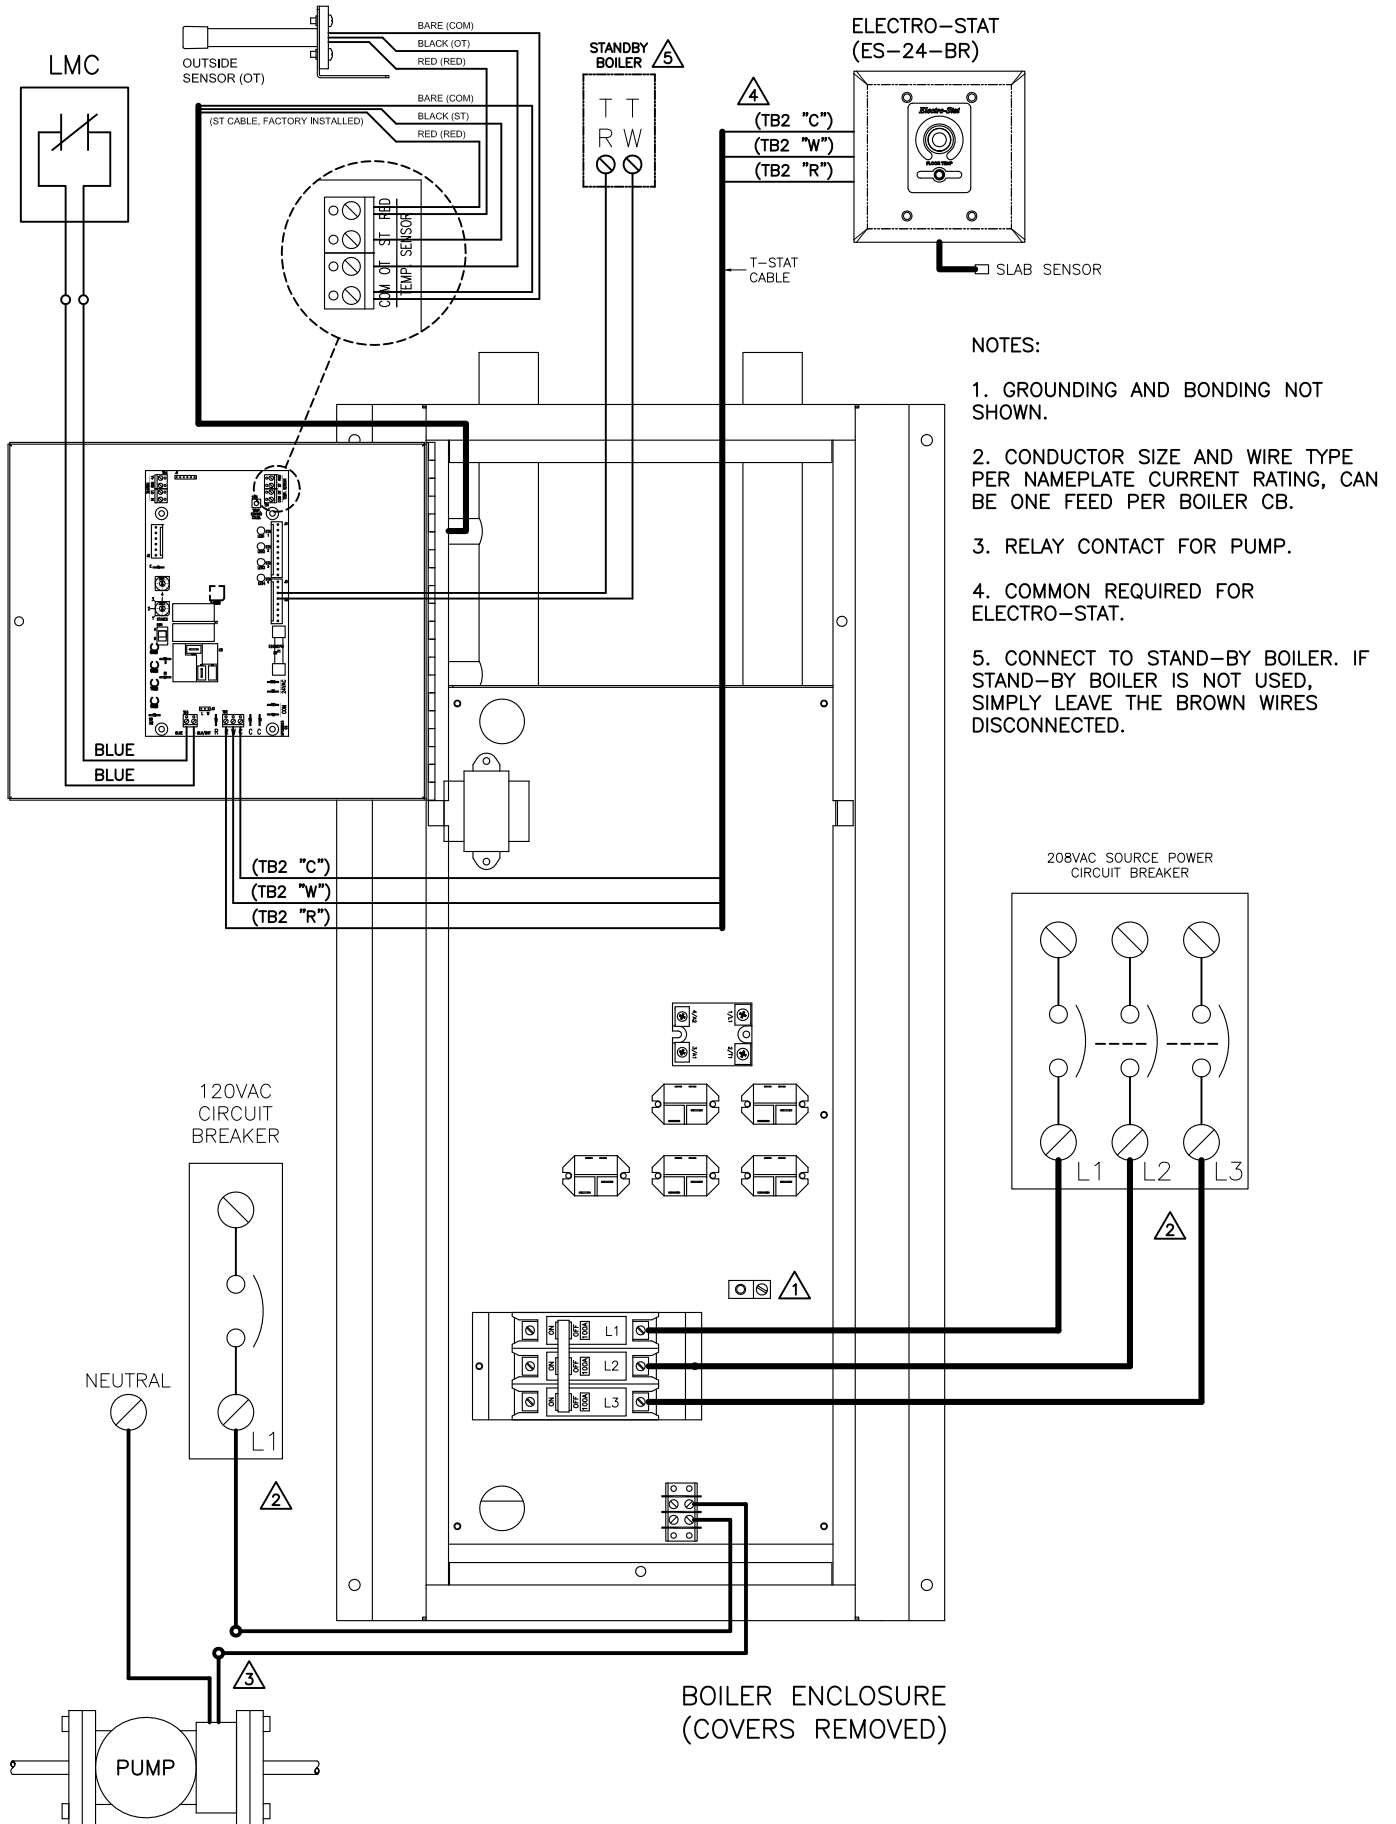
LMC

OUTSIDE SENSOR (OT)

BARE (COM)
BLACK (OT)
RED (RED)
BARE (COM)
BLACK (ST)
RED (RED)
(ST CABLE, FACTORY INSTALLED)

COM OT ST RED
TEMP SENSOR

STANDBY BOILER 5
T T
R W

4
(TB2 "C")
(TB2 "W")
(TB2 "R")

ELECTRO–STAT
(ES–24–BR)

SLAB SENSOR

T–STAT CABLE

NOTES:

1. GROUNDING AND BONDING NOT SHOWN.

2. CONDUCTOR SIZE AND WIRE TYPE PER NAMEPLATE CURRENT RATING, CAN BE ONE FEED PER BOILER CB.

3. RELAY CONTACT FOR PUMP.

4. COMMON REQUIRED FOR ELECTRO–STAT.

5. CONNECT TO STAND–BY BOILER. IF STAND–BY BOILER IS NOT USED, SIMPLY LEAVE THE BROWN WIRES DISCONNECTED.

BLUE
BLUE

(TB2 "C")
(TB2 "W")
(TB2 "R")

208VAC SOURCE POWER CIRCUIT BREAKER

L1 L2 L3

2

120VAC CIRCUIT BREAKER

1

ON OFF 100A L1
ON OFF 100A L2
ON OFF 100A L3

NEUTRAL

L1

2

3

PUMP

BOILER ENCLOSURE
(COVERS REMOVED)